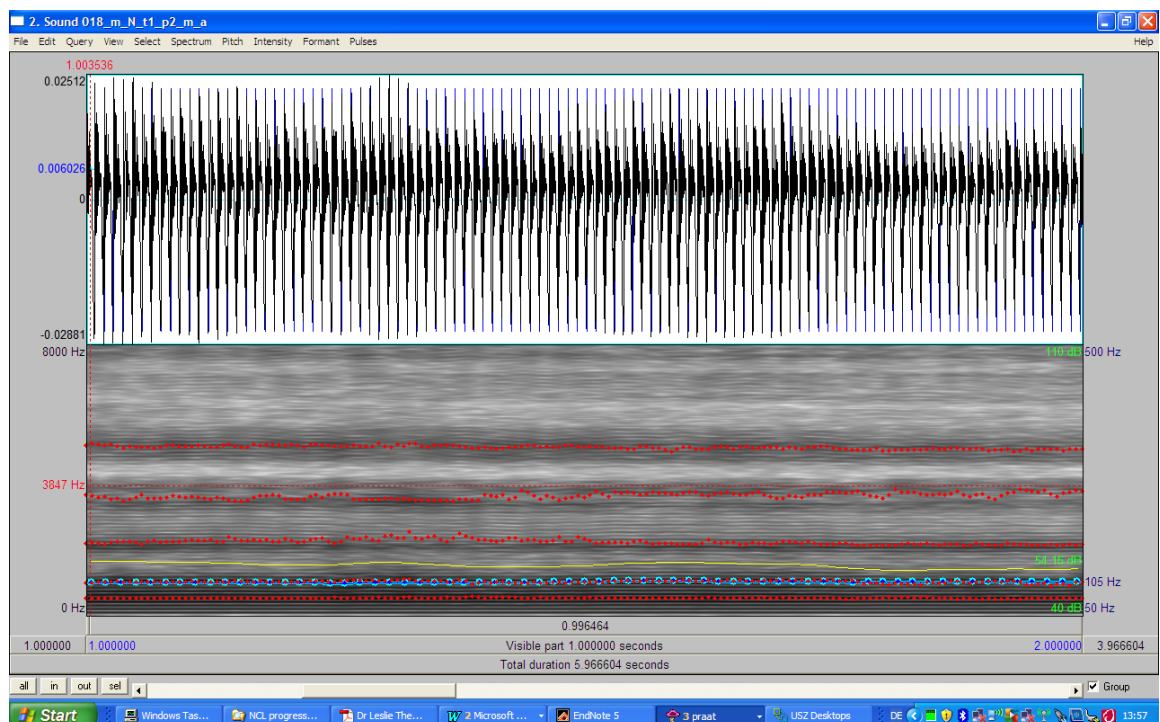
2. Sound 018_m_N_t1_p2_m_a

File Edit Query View Select Spectrum Pitch Intensity Formant Pulses Help

1.003536
0.02512
0.006026
0
-0.02881
8000 Hz
110 dB
500 Hz
3847 Hz
54.16 dB
105 Hz
0 Hz
40 dB
50 Hz
0.996464
1.000000
1.000000
Visible part 1.000000 seconds
2.000000
3.966604
Total duration 5.966604 seconds

all in out sel
Group

Start
Windows Tas...
NCL progress...
Dr Leslie The...
2 Microsoft ...
EndNote 5
3 praat
USZ Desktops
DE
13:57